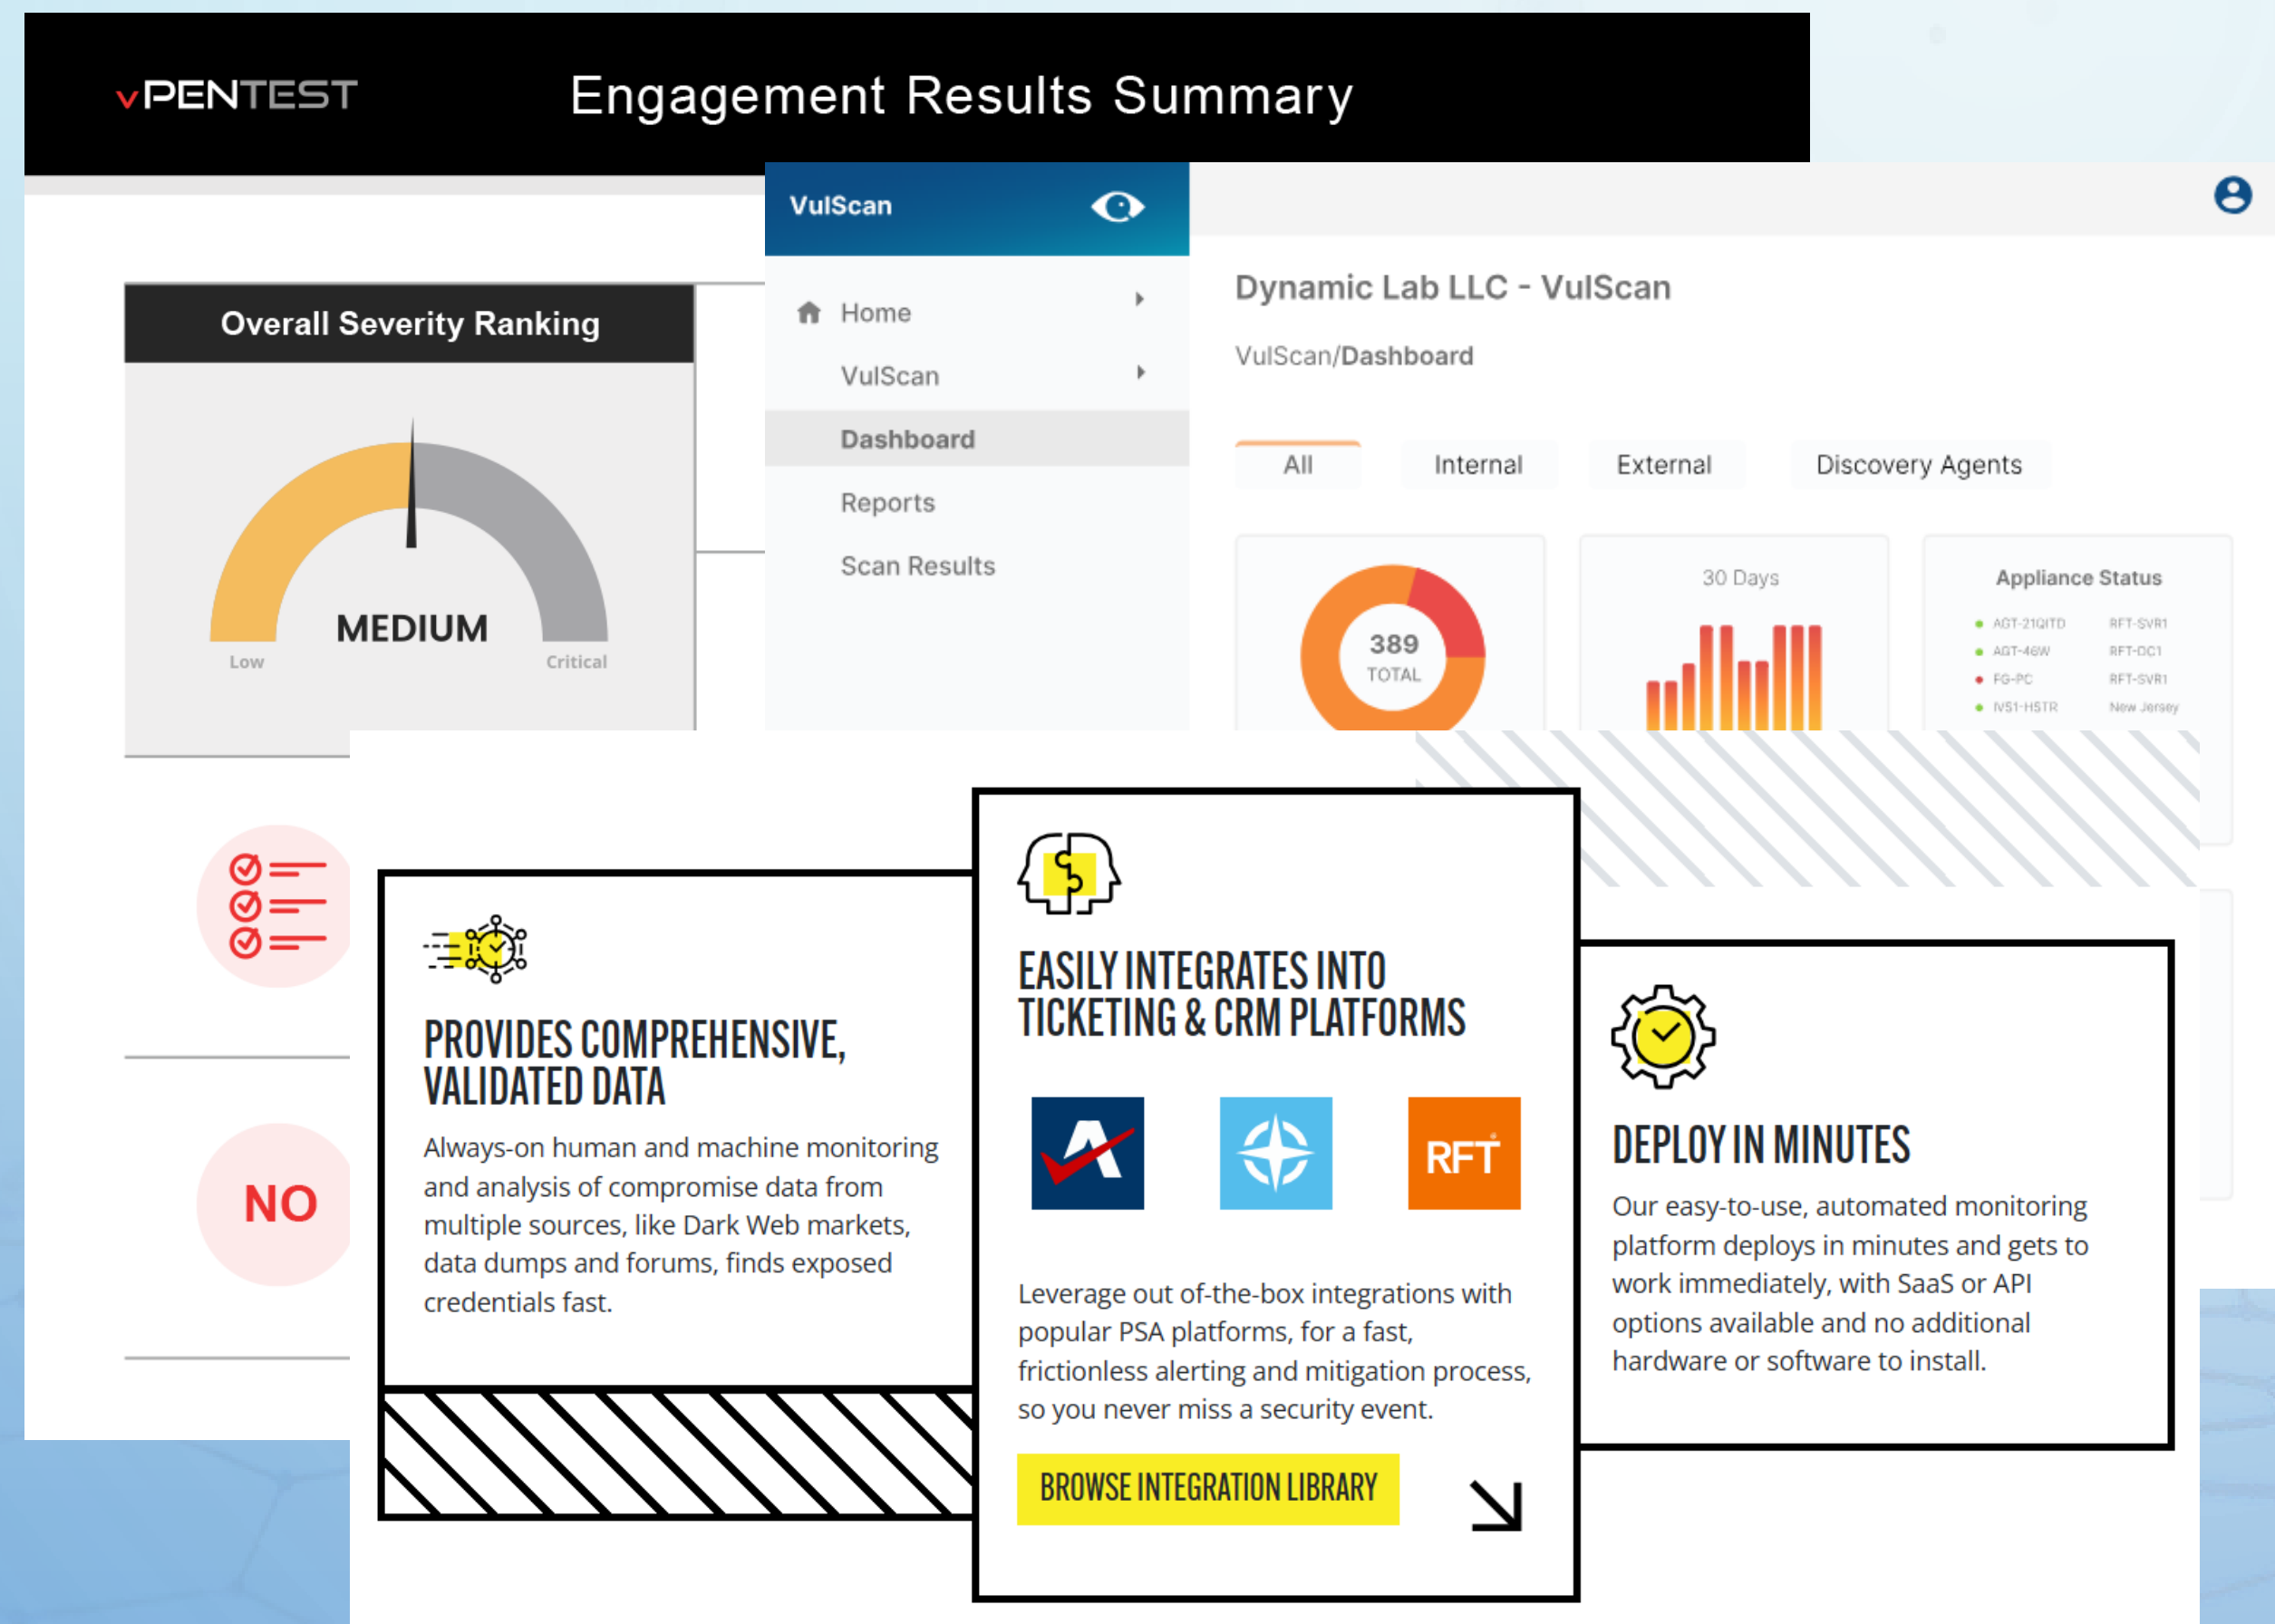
vPENTEST

Engagement Results Summary

Overall Severity Ranking

MEDIUM

Low

Critical

NO

VulScan

Home

VulScan

Dashboard

Reports

Scan Results

Dynamic Lab LLC - VulScan

VulScan/Dashboard

All

Internal

External

Discovery Agents

389
TOTAL

30 Days

Appliance Status

AGT-21QITD
RFT-SVR1
AGT-46W
RFT-DC1
FG-PC
RFT-SVR1
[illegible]
New Jersey

PROVIDES COMPREHENSIVE, VALIDATED DATA

Always-on human and machine monitoring and analysis of compromise data from multiple sources, like Dark Web markets, data dumps and forums, finds exposed credentials fast.

EASILY INTEGRATES INTO TICKETING & CRM PLATFORMS

RFT

Leverage out of-the-box integrations with popular PSA platforms, for a fast, frictionless alerting and mitigation process, so you never miss a security event.

BROWSE INTEGRATION LIBRARY

DEPLOY IN MINUTES

Our easy-to-use, automated monitoring platform deploys in minutes and gets to work immediately, with SaaS or API options available and no additional hardware or software to install.